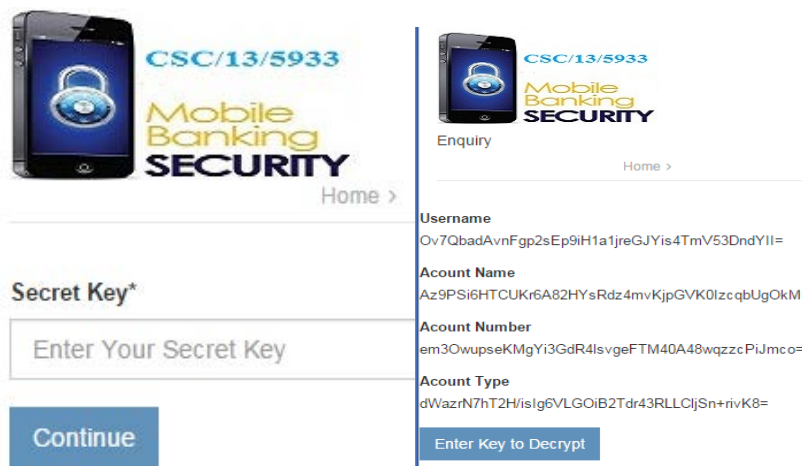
CSC/13/5933

Mobile Banking SECURITY

Home ›

Secret Key*

Enter Your Secret Key

Continue

CSC/13/5933

Mobile Banking SECURITY

Enquiry

Home ›

Username

Ov7QbadAvnFgp2sEp9iH1a1jreGJYis4TmV53DndYlI=

Acount Name

Az9PSi6HTCUKr6A82HYsRdz4mvKjpGVK0lzcqbUgOkM

Acount Number

em3OwupseKMgYi3GdR4lsvgeFTM40A48wqzzcPiJmco=

Acount Type

dWazrN7hT2H/isIg6VLGOiB2Tdr43RLLCljSn+rivK8=

Enter Key to Decrypt